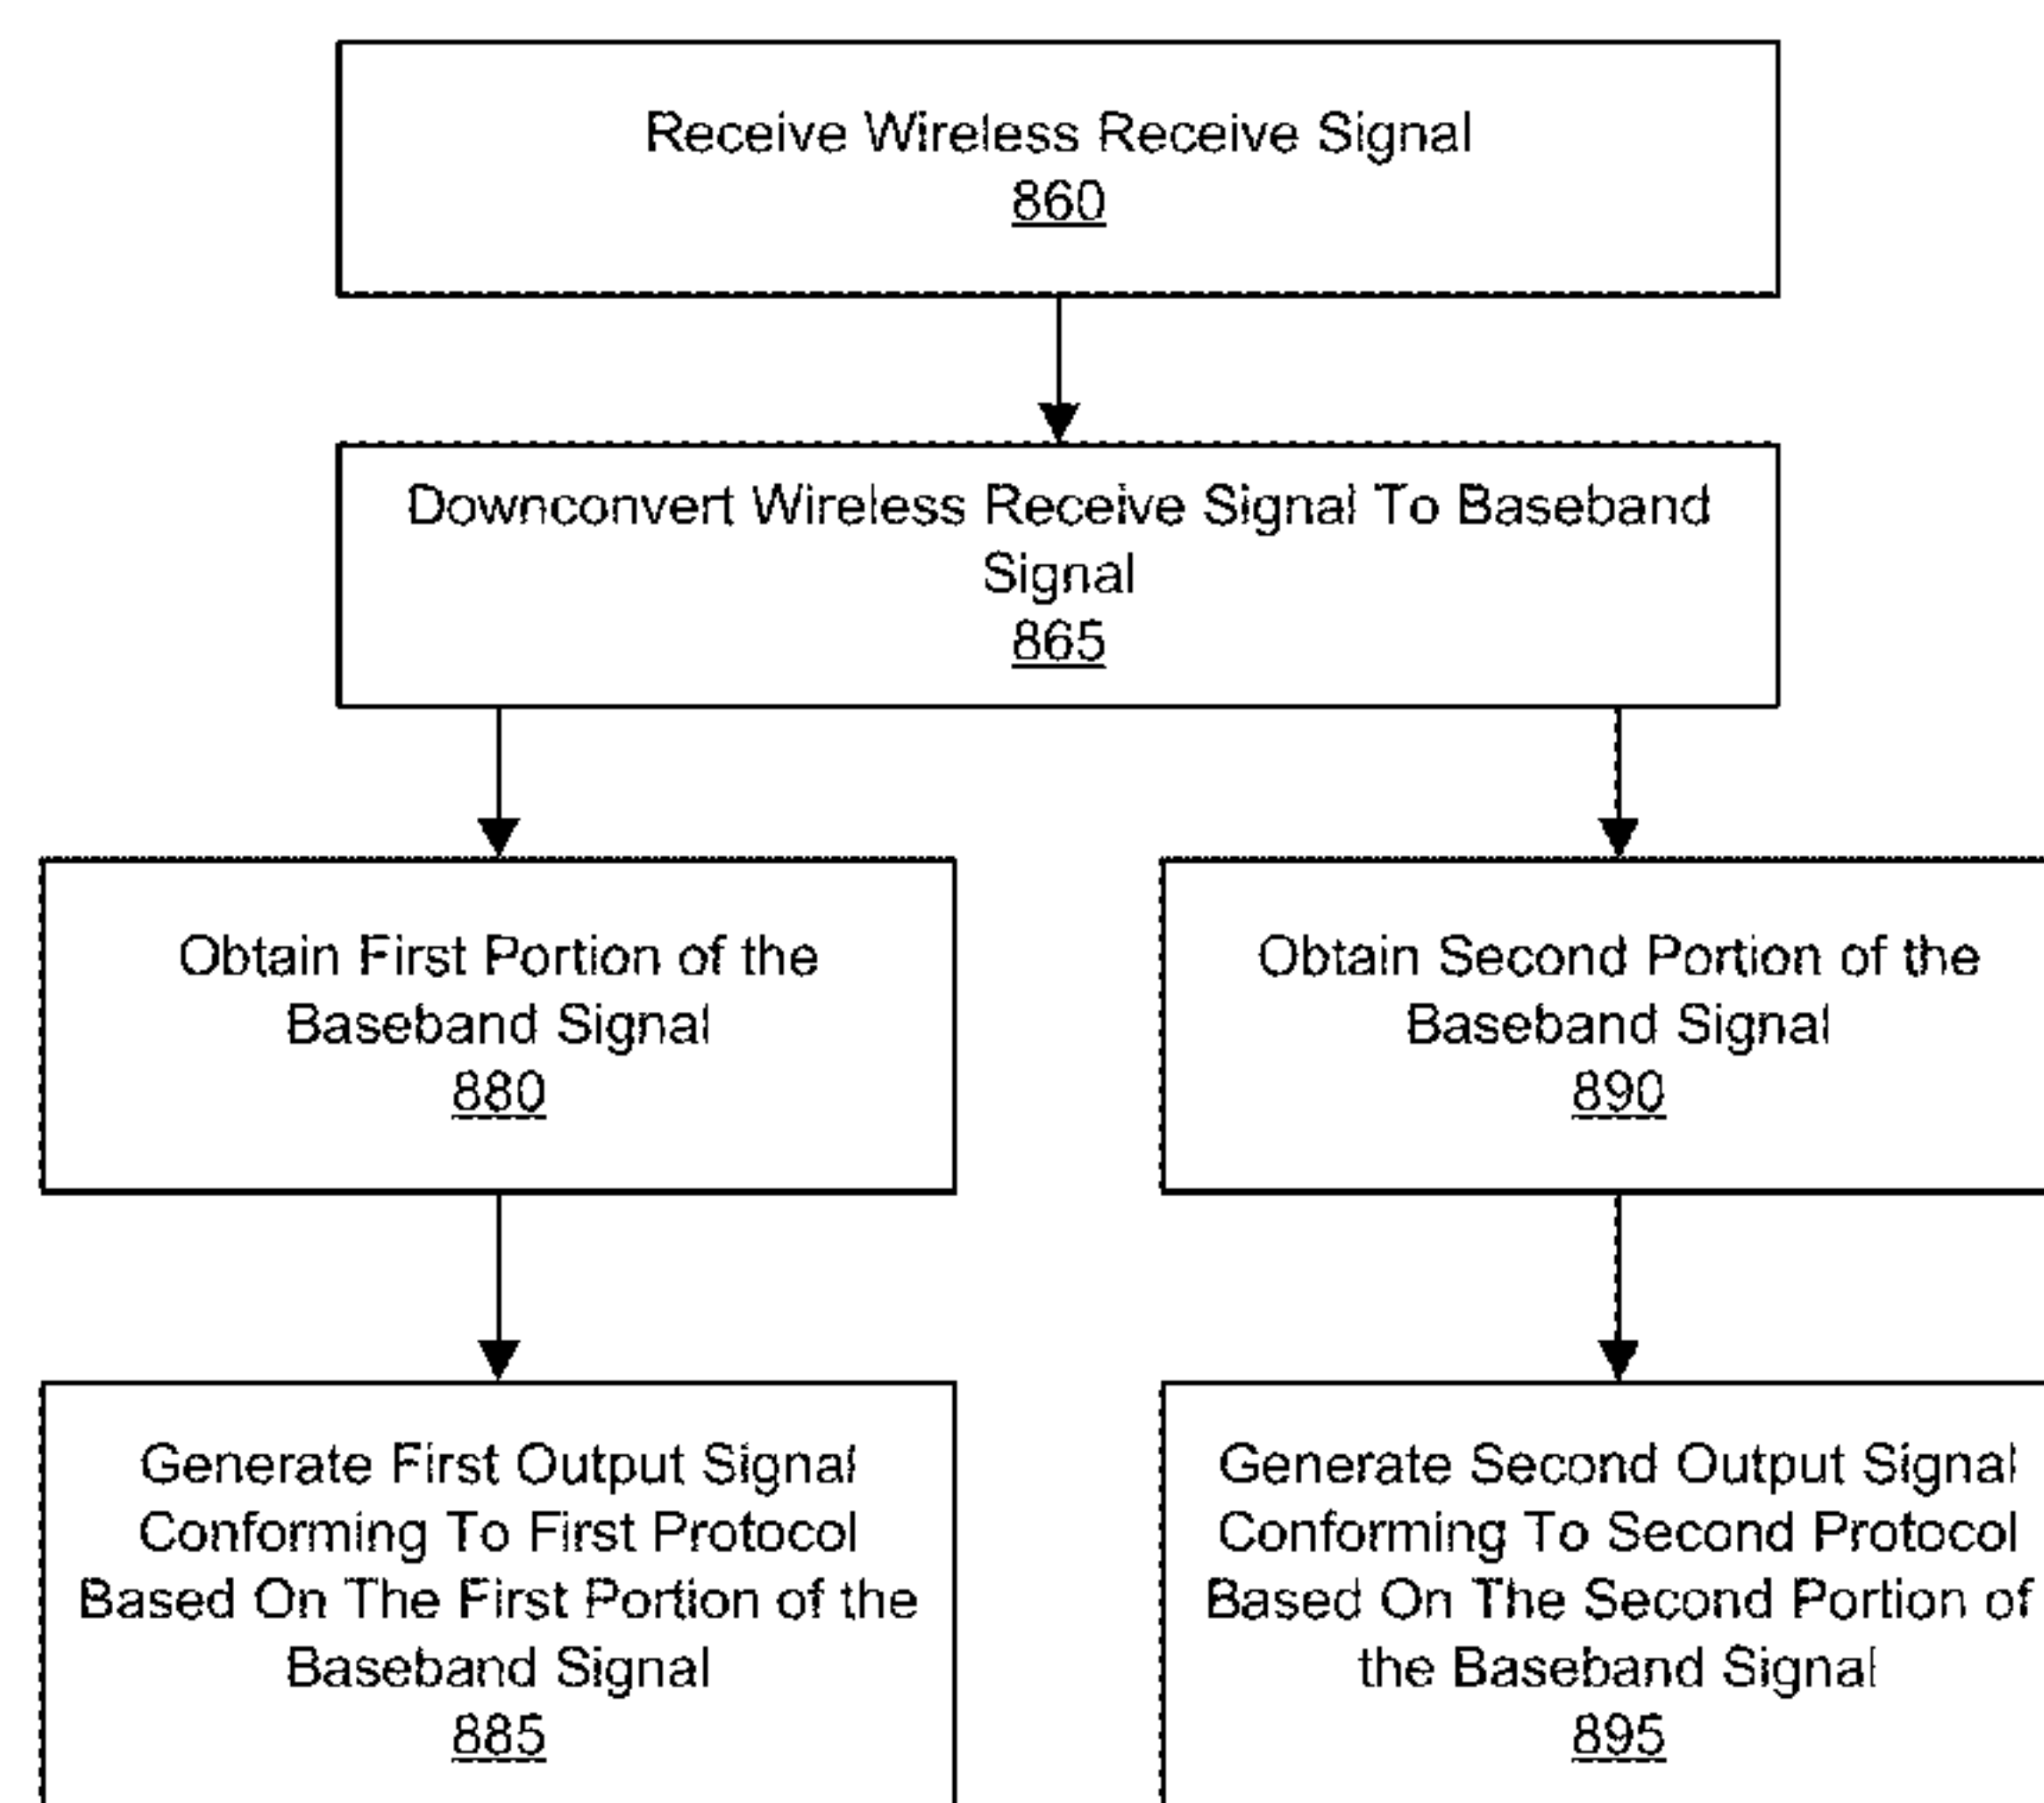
Receive Wireless Receive Signal
860

Downconvert Wireless Receive Signal To Baseband Signal
865

Obtain First Portion of the Baseband Signal
880

Obtain Second Portion of the Baseband Signal
890

Generate First Output Signal Conforming To First Protocol Based On The First Portion of the Baseband Signal
885

Generate Second Output Signal Conforming To Second Protocol Based On The Second Portion of the Baseband Signal
895